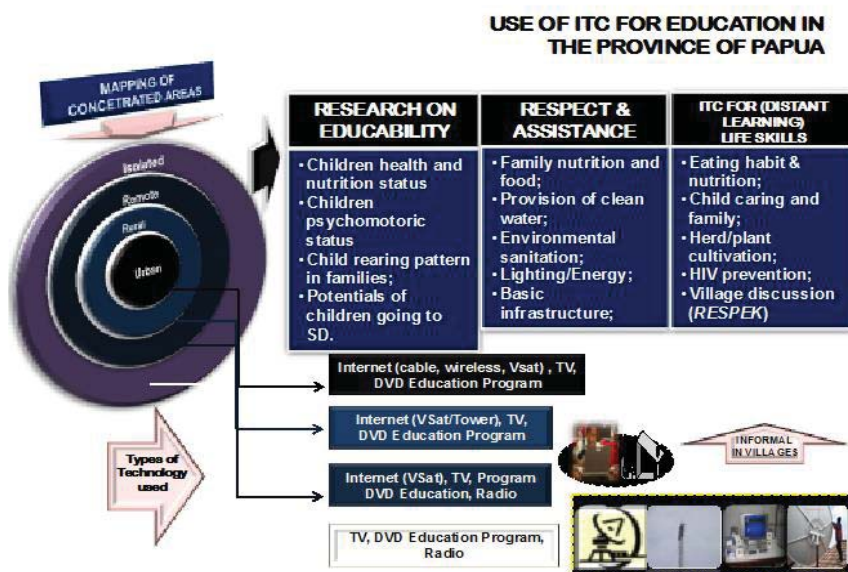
USE OF ITC FOR EDUCATION IN THE PROVINCE OF PAPUA

MAPPING OF CONCETRATED AREAS

Isolated

Remote

Rural

Urban

| RESEARCH ON EDUCABILITY | RESPECT & ASSISTANCE | ITC FOR (DISTANT LEARNING) LIFE SKILLS |
|---|---|---|
| • Children health and nutrition status<br>• Children psychomotoric status<br>• Child rearing pattern in families;<br>• Potentials of children going to SD. | • Family nutrition and food;<br>• Provision of clean water;<br>• Environmental sanitation;<br>• Lighting/Energy;<br>• Basic infrastructure; | • Eating habit & nutrition;<br>• Child caring and family;<br>• Herd/plant cultivation;<br>• HIV prevention;<br>• Village discussion (*RESPEK*) |

Internet (cable, wireless, Vsat) , TV, DVD Education Program

Internet (VSat/Tower), TV, DVD Education Program

Internet (VSat), TV, Program DVD Education, Radio

TV, DVD Education Program, Radio

Types of Technology used

INFORMAL IN VILLAGES